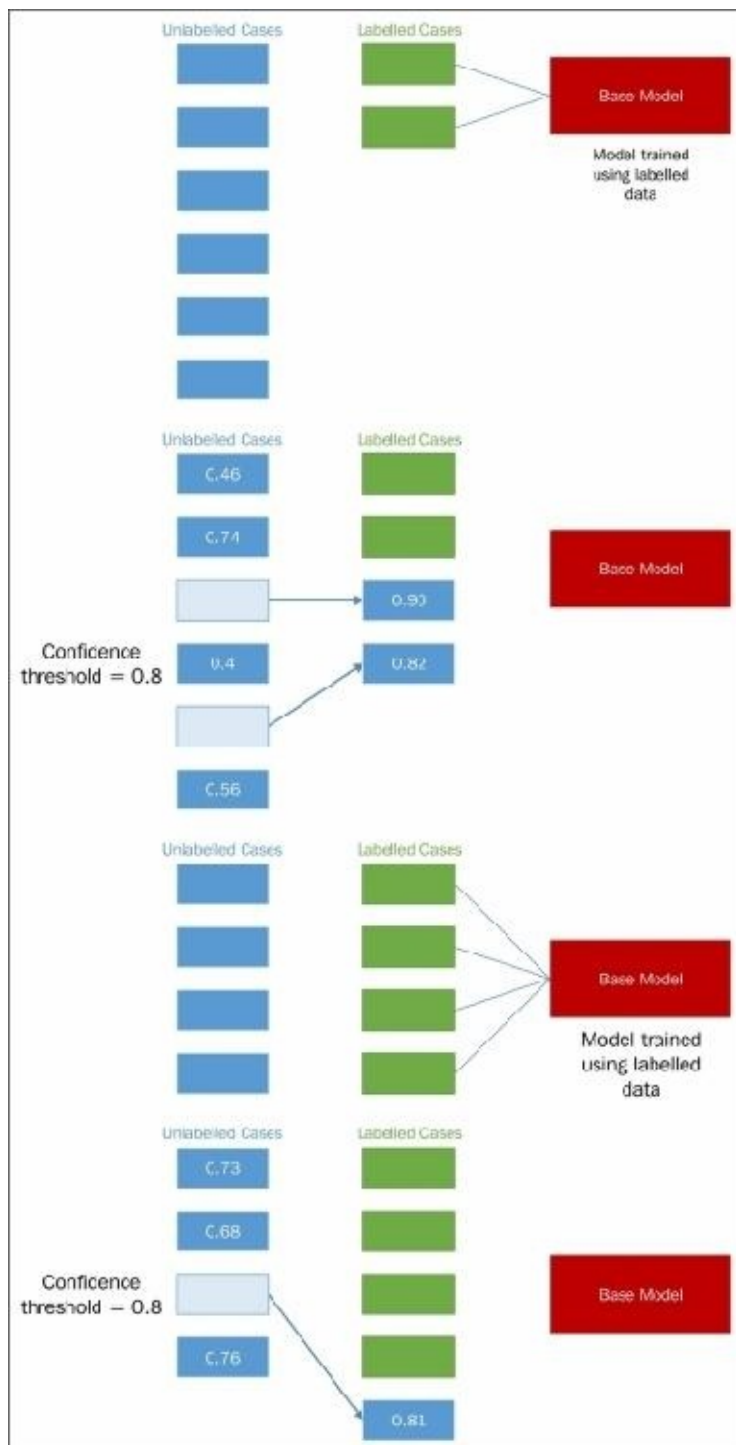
Unlabelled Cases

Labelled Cases

Base Model

Model trained using labelled data

Unlabelled Cases

Labelled Cases

C.46

C.74

Base Model

0.90

Conficence threshold = 0.8

0.4

0.82

C.56

Unlabelled Cases

Labelled Cases

Base Model

Model trained using labelled data

Unlabelled Cases

Labelled Cases

C.73

C.68

Conficence threshold = 0.8

Base Model

C.76

0.81